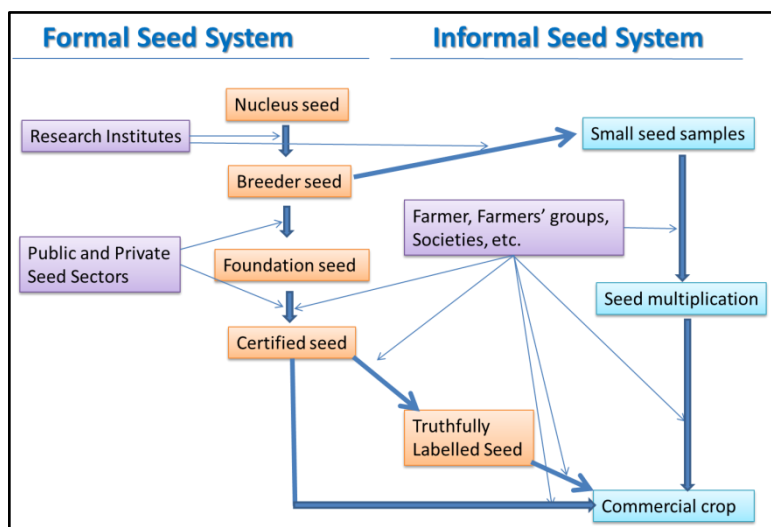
Formal Seed System

Informal Seed System

Nucleus seed

Research Institutes

Small seed samples

Breeder seed

Farmer, Farmers' groups, Societies, etc.

Public and Private Seed Sectors

Foundation seed

Seed multiplication

Certified seed

Truthfully Labelled Seed

Commercial crop